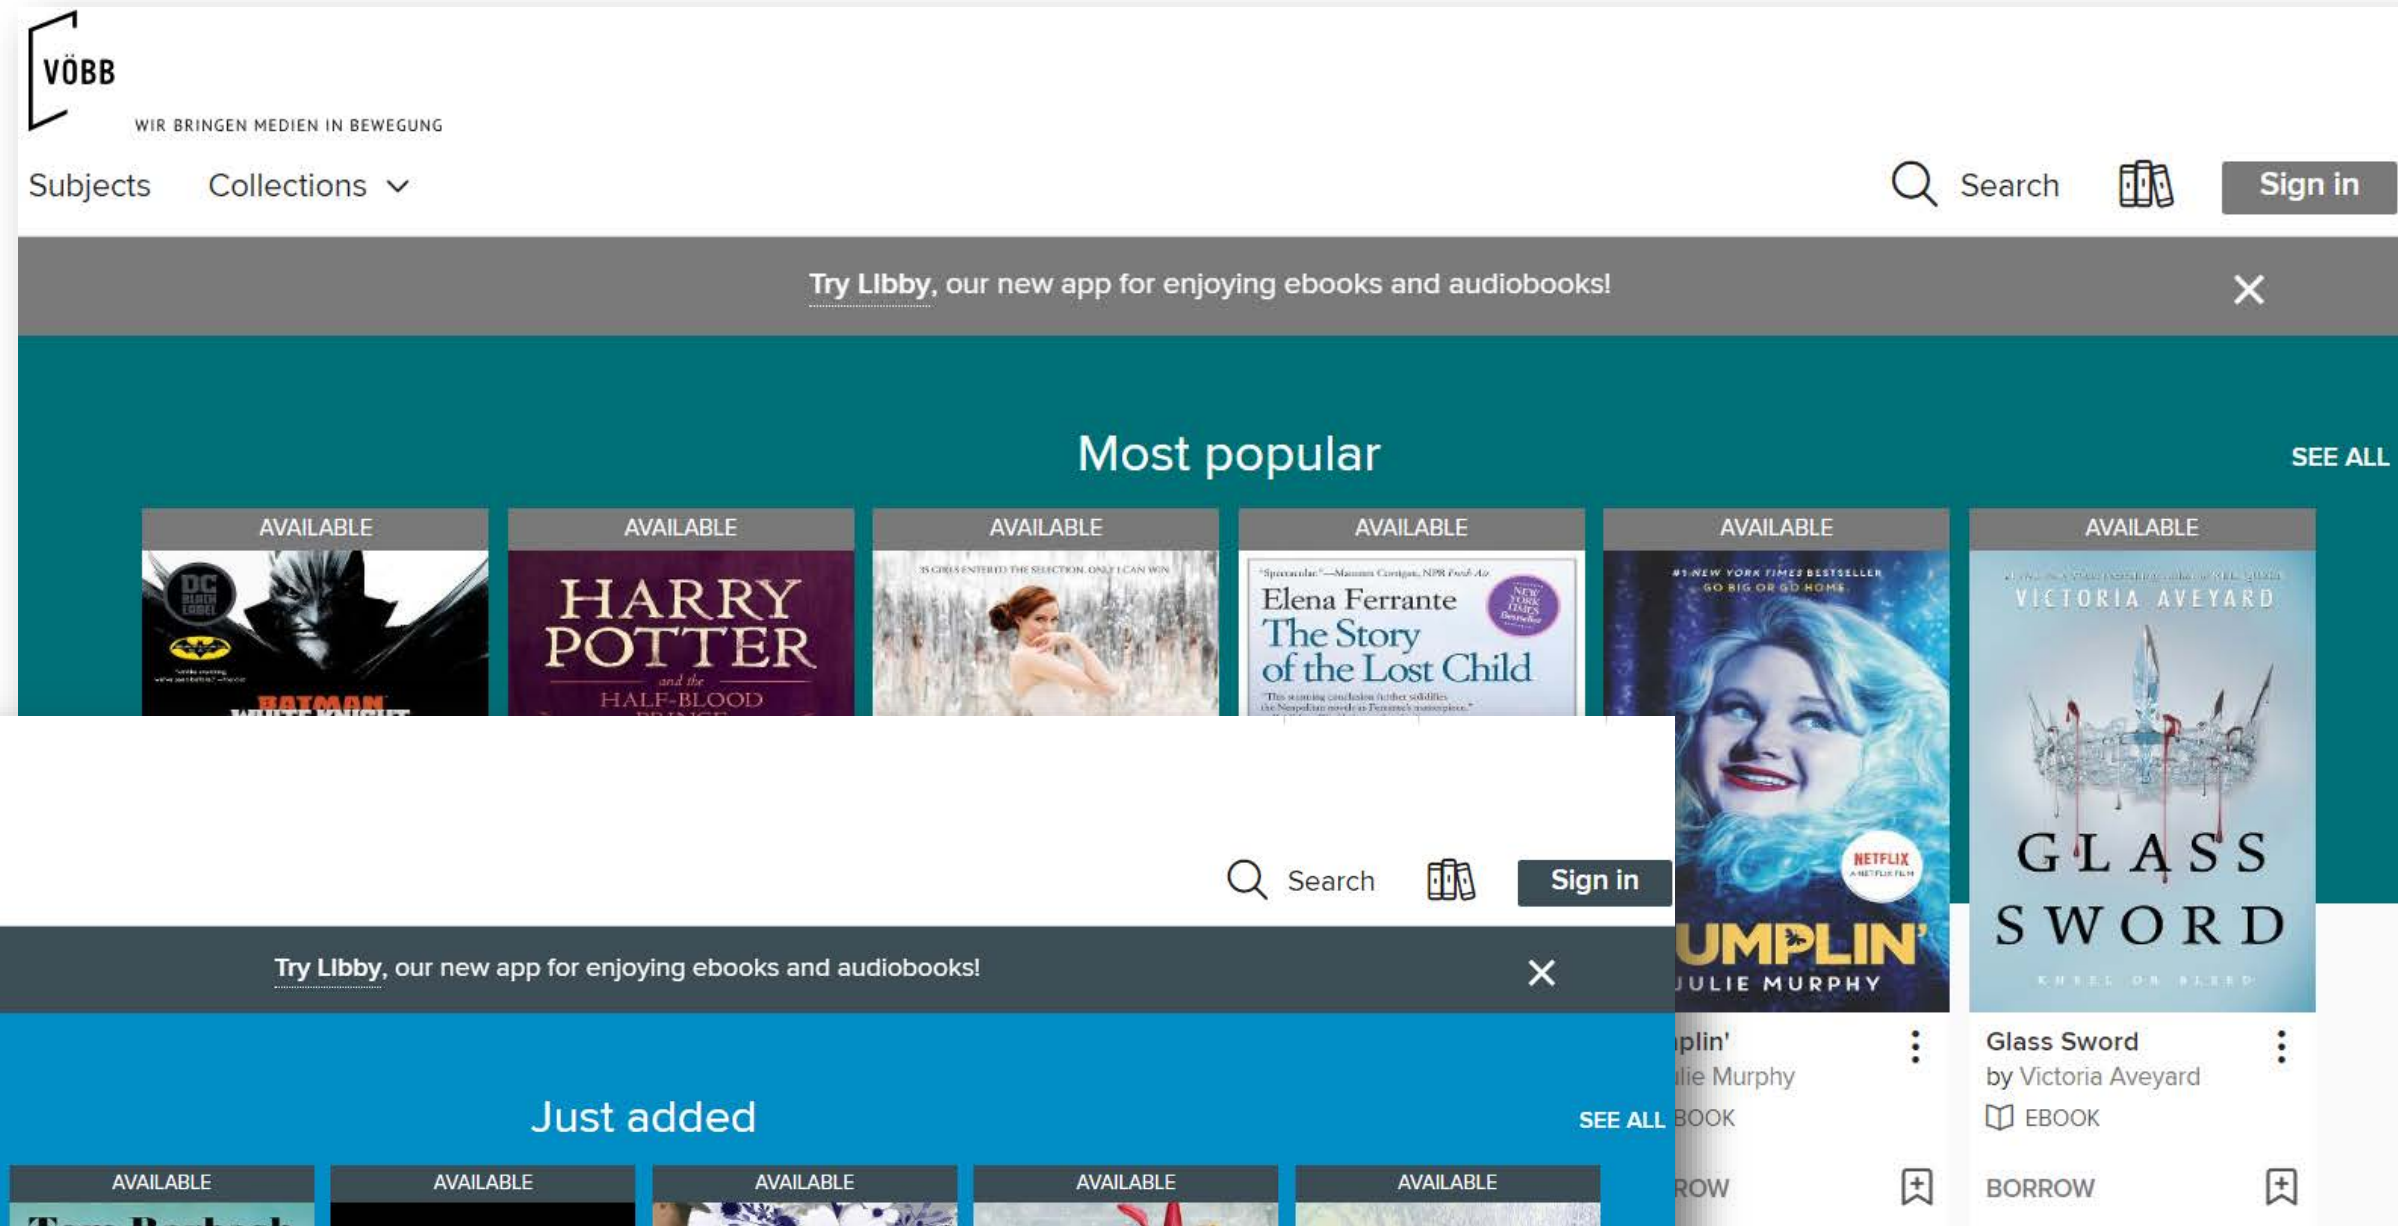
VÖBB
WIR BRINGEN MEDIEN IN BEWEGUNG

Subjects Collections

Search Sign in

Try Libby, our new app for enjoying ebooks and audiobooks!

Most popular

SEE ALL

AVAILABLE
DC BLACK LABEL
BATMAN WHITE KNIGHT

AVAILABLE
HARRY POTTER and the HALF-BLOOD PRINCE

AVAILABLE
35 GIRLS ENTERED THE SELECTION. ONLY 1 CAN WIN

AVAILABLE
Elena Ferrante
The Story of the Lost Child
NEW YORK TIMES Bestseller

AVAILABLE
#1 NEW YORK TIMES BESTSELLER
GO BIG OR GO HOME
NETFLIX
UMPLIN'
JULIE MURPHY

AVAILABLE
VICTORIA AVEYARD
GLASS SWORD

plin'
lie Murphy
BOOK
ROW

Glass Sword
by Victoria Aveyard
EBOOK
BORROW

Search Sign in

Try Libby, our new app for enjoying ebooks and audiobooks!

Just added

SEE ALL

AVAILABLE
AVAILABLE
AVAILABLE
AVAILABLE
AVAILABLE